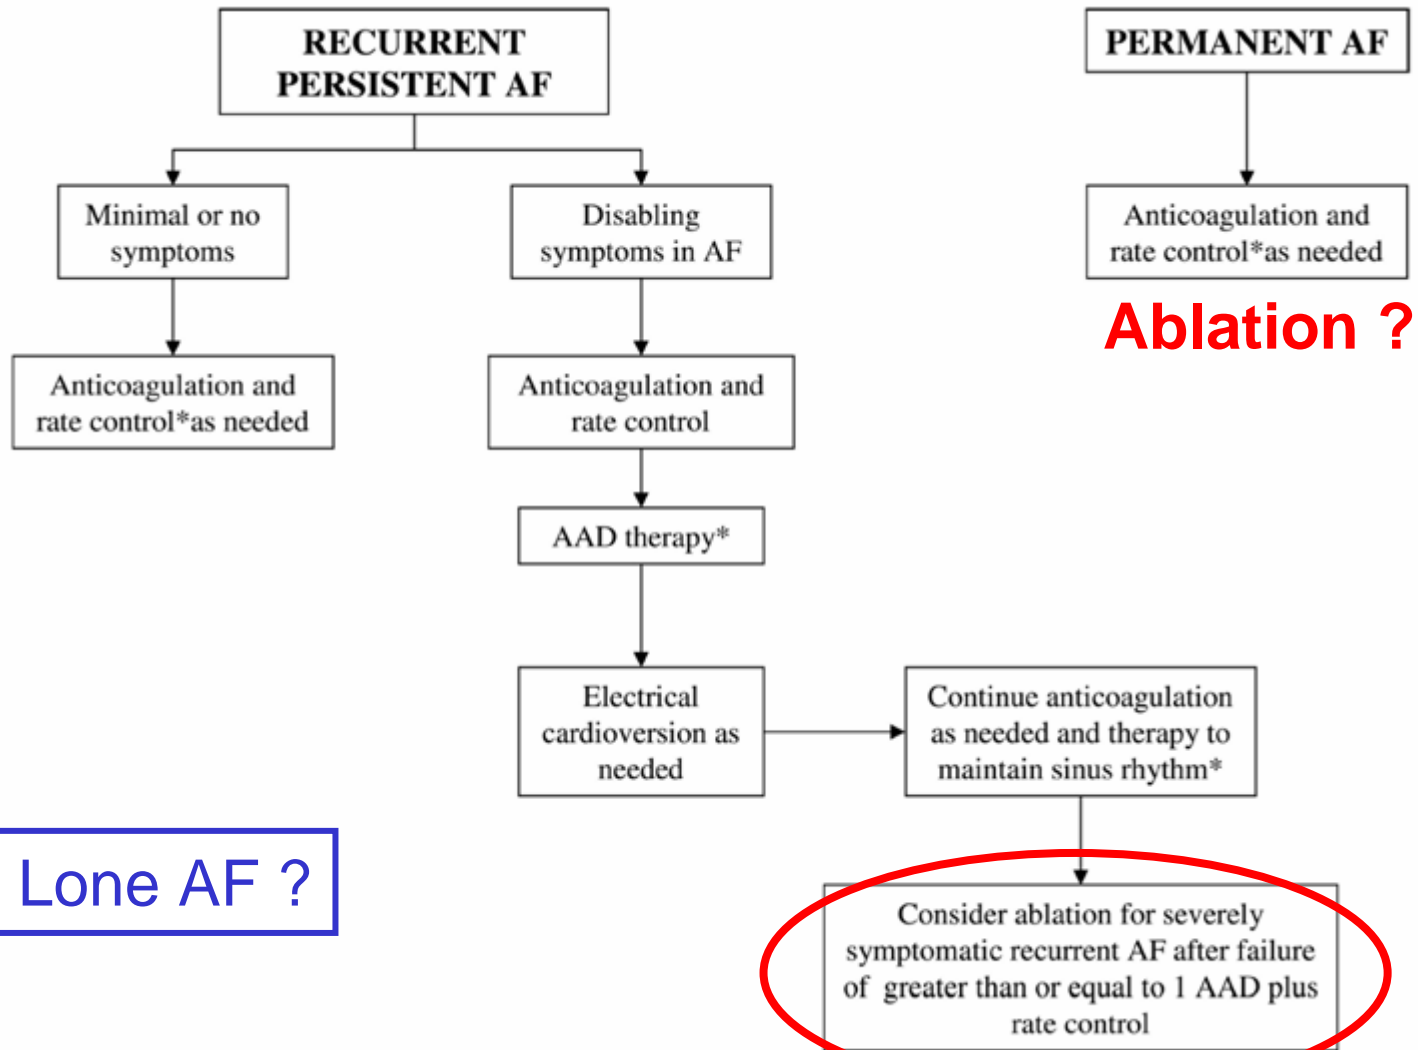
RECURRENT PERSISTENT AF

PERMANENT AF

Minimal or no symptoms

Disabling symptoms in AF

Anticoagulation and rate control*as needed

Ablation ?

Anticoagulation and rate control*as needed

Anticoagulation and rate control

AAD therapy*

Electrical cardioversion as needed

Continue anticoagulation as needed and therapy to maintain sinus rhythm*

Lone AF ?

Consider ablation for severely symptomatic recurrent AF after failure of greater than or equal to 1 AAD plus rate control